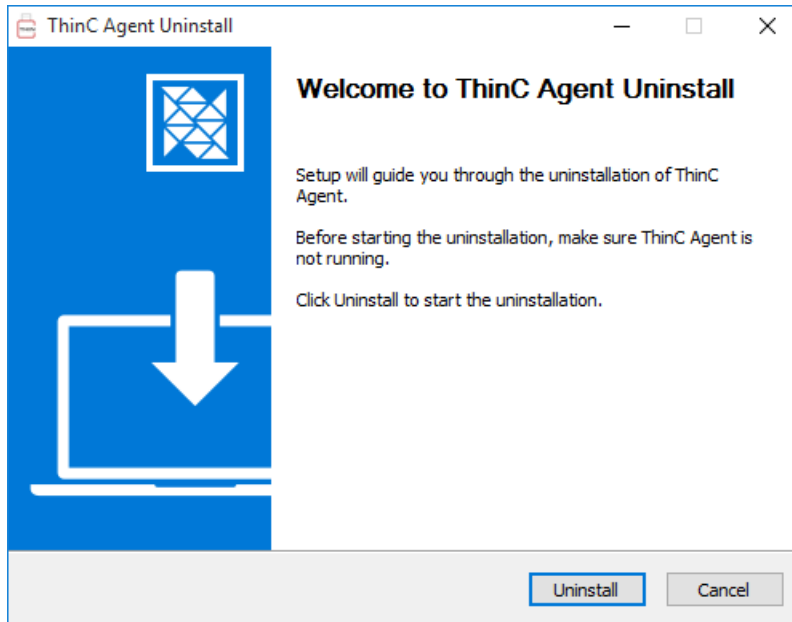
ThinC Agent Uninstall

Welcome to ThinC Agent Uninstall

Setup will guide you through the uninstallation of ThinC Agent.

Before starting the uninstallation, make sure ThinC Agent is not running.

Click Uninstall to start the uninstallation.

Uninstall

Cancel